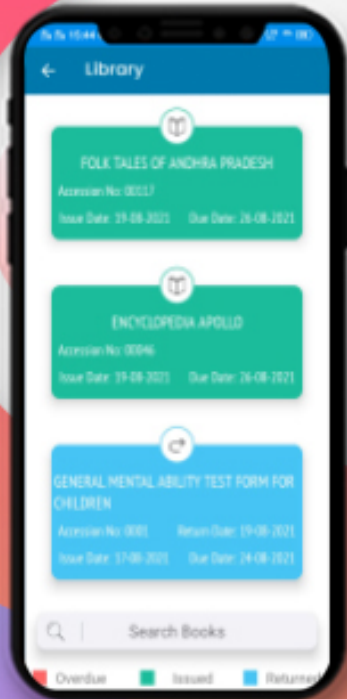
15:44

Library

FOLK TALES OF ANDHRA PRADESH

Accession No: 00117

Issue Date: 19-08-2021 Due Date: 26-08-2021

ENCYCLOPEDIA APOLLO

Accession No: 00046

Issue Date: 19-08-2021 Due Date: 26-08-2021

GENERAL MENTAL ABILITY TEST FORM FOR CHILDREN

Accession No: 0001 Return Date: 19-08-2021

Issue Date: 17-08-2021 Due Date: 24-08-2021

Search Books

Overdue Issued Returned